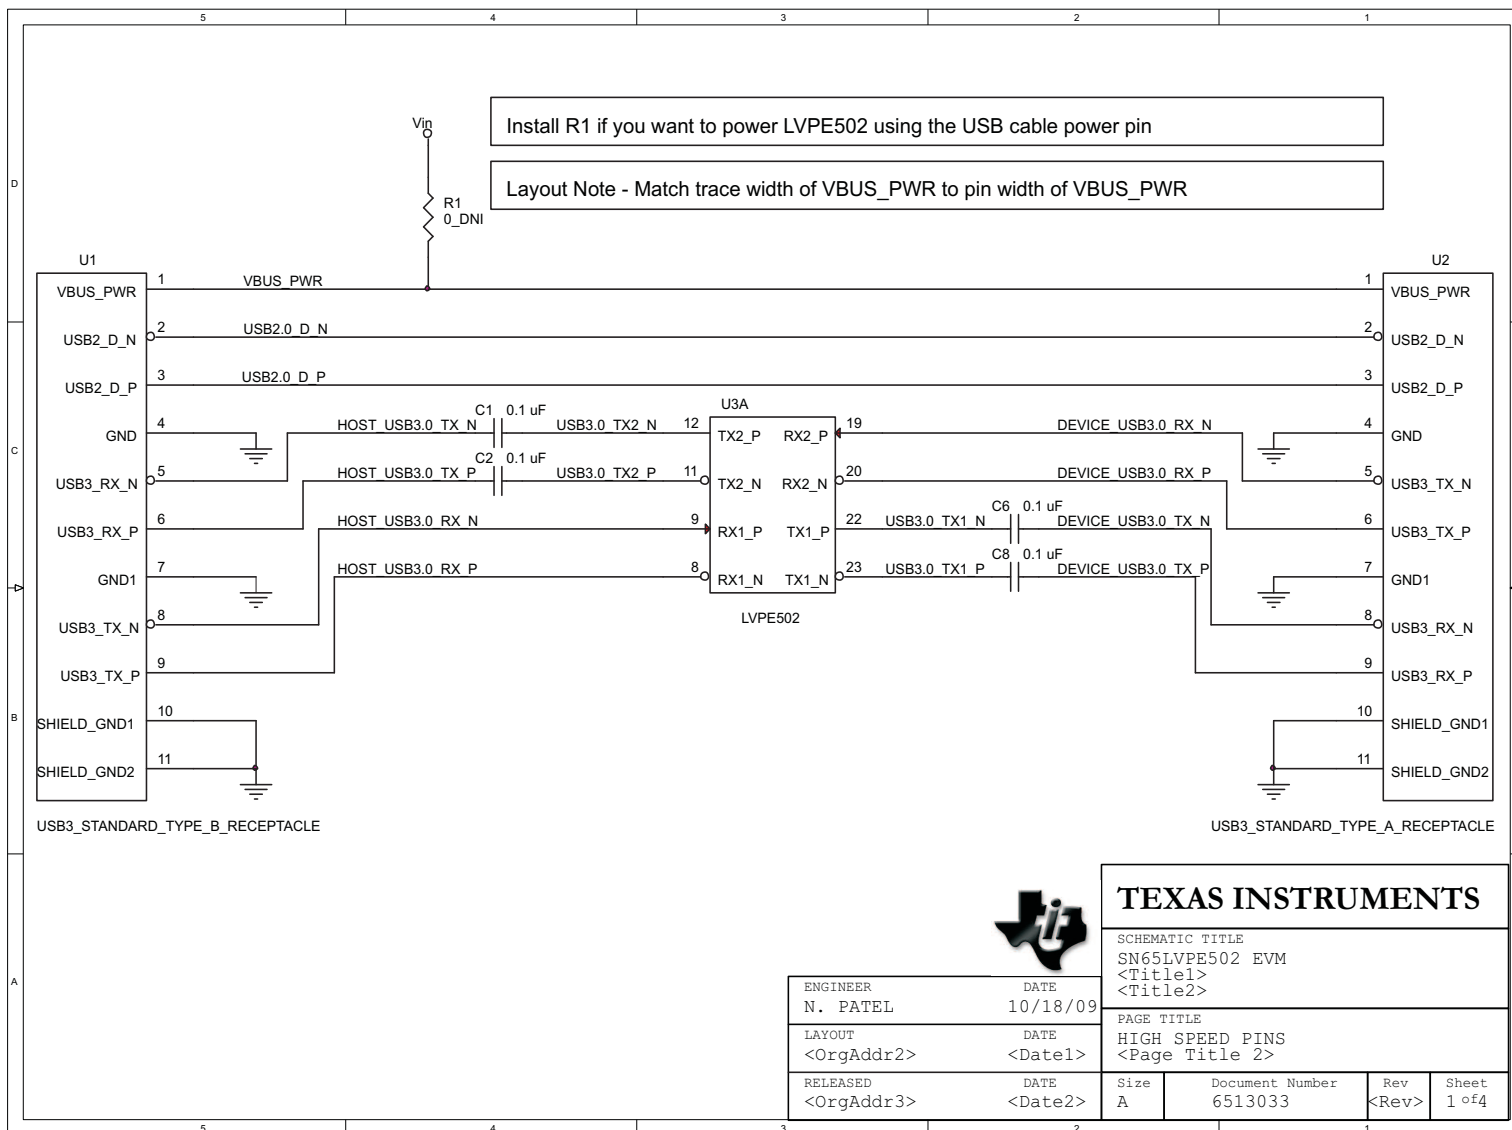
5 4 3 2 1

D

C

B

A

Install R1 if you want to power LVPE502 using the USB cable power pin

Layout Note - Match trace width of VBUS_PWR to pin width of VBUS_PWR

Vin

R1
0_DNI

U1

VBUS_PWR 1 VBUS_PWR
USB2_D_N 2 USB2.0_D_N
USB2_D_P 3 USB2.0_D_P
GND 4
USB3_RX_N 5
USB3_RX_P 6
GND1 7
USB3_TX_N 8
USB3_TX_P 9
SHIELD_GND1 10
SHIELD_GND2 11

USB3_STANDARD_TYPE_B_RECEPTACLE

HOST_USB3.0_TX_N
HOST_USB3.0_TX_P
HOST_USB3.0_RX_N
HOST_USB3.0_RX_P

C1 0.1 uF
C2 0.1 uF

USB3.0_TX2_N
USB3.0_TX2_P

U3A

12 TX2_P
11 TX2_N
9 RX1_P
8 RX1_N
RX2_P 19
RX2_N 20
TX1_P 22
TX1_N 23

LVPE502

USB3.0_TX1_N
USB3.0_TX1_P

C6 0.1 uF
C8 0.1 uF

DEVICE_USB3.0_RX_N
DEVICE_USB3.0_RX_P
DEVICE_USB3.0_TX_N
DEVICE_USB3.0_TX_P

U2

1 VBUS_PWR
2 USB2_D_N
3 USB2_D_P
4 GND
5 USB3_TX_N
6 USB3_TX_P
7 GND1
8 USB3_RX_N
9 USB3_RX_P
10 SHIELD_GND1
11 SHIELD_GND2

USB3_STANDARD_TYPE_A_RECEPTACLE

TEXAS INSTRUMENTS

SCHEMATIC TITLE
SN65LVPE502 EVM
<Title1>
<Title2>

PAGE TITLE
HIGH SPEED PINS
<Page Title 2>

ENGINEER
N. PATEL
DATE
10/18/09

LAYOUT
<OrgAddr2>
DATE
<Date1>

RELEASED
<OrgAddr3>
DATE
<Date2>

Size
A
Document Number
6513033
Rev
<Rev>
Sheet
1 of 4